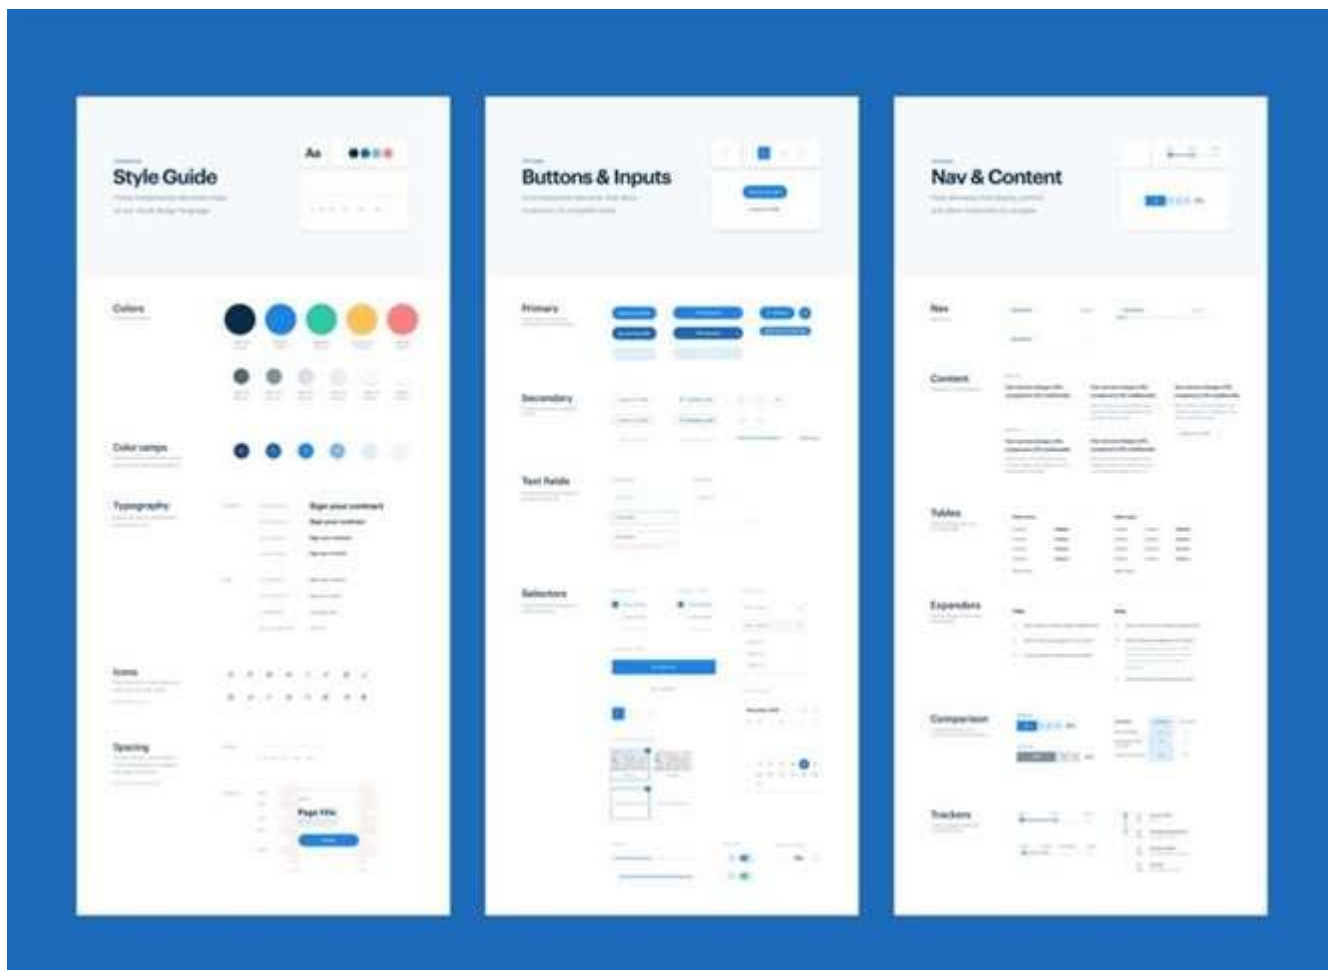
Style Guide

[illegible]

Aa

Colors

Color ramps

Typography

Sign your contract

Icons

Spacing

Page title

Buttons & Inputs

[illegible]

Primary

Secondary

Text fields

Selectors

Nav & Content

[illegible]

Nav

Content

Tables

Expanders

Comparison

Trackers